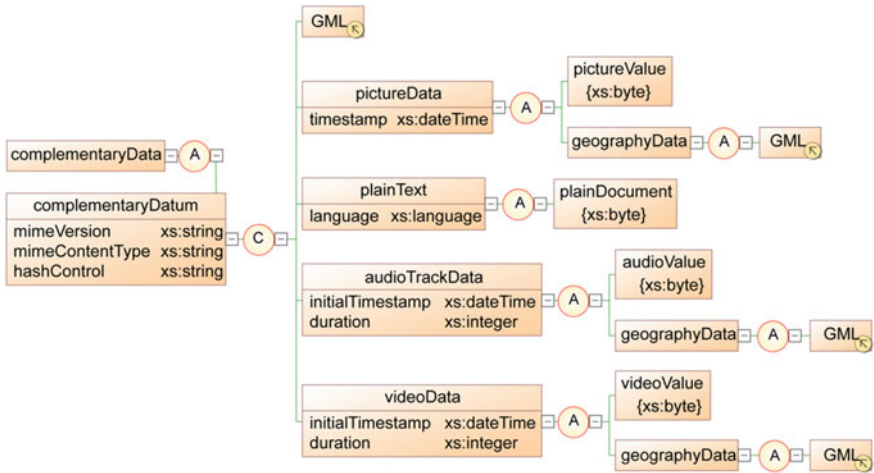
complementaryData A

complementaryDatum
mimeVersion xs:string
mimeContentType xs:string
hashControl xs:string

C

GML

pictureData
timestamp xs:dateTime

A

pictureValue
{xs:byte}

geographyData A GML

plainText
language xs:language

A

plainDocument
{xs:byte}

audioTrackData
initialTimestamp xs:dateTime
duration xs:integer

A

audioValue
{xs:byte}

geographyData A GML

videoData
initialTimestamp xs:dateTime
duration xs:integer

A

videoValue
{xs:byte}

geographyData A GML